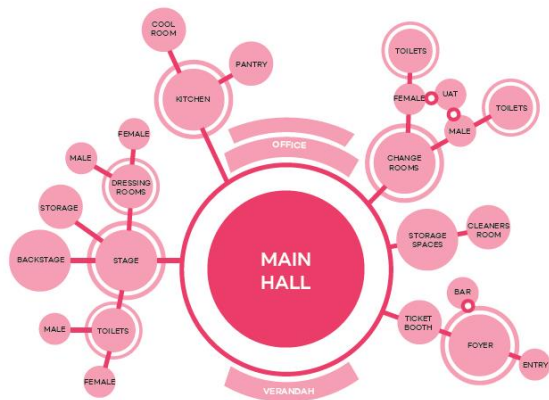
COOL ROOM

PANTRY

KITCHEN

OFFICE

TOILETS

FEMALE

UAT

TOILETS

MALE

CHANGE ROOMS

FEMALE

MALE

DRESSING ROOMS

STORAGE

BACKSTAGE

STAGE

MAIN HALL

STORAGE SPACES

CLEANERS ROOM

BAR

TICKET BOOTH

FOYER

MALE

TOILETS

ENTRY

FEMALE

VERANDAH